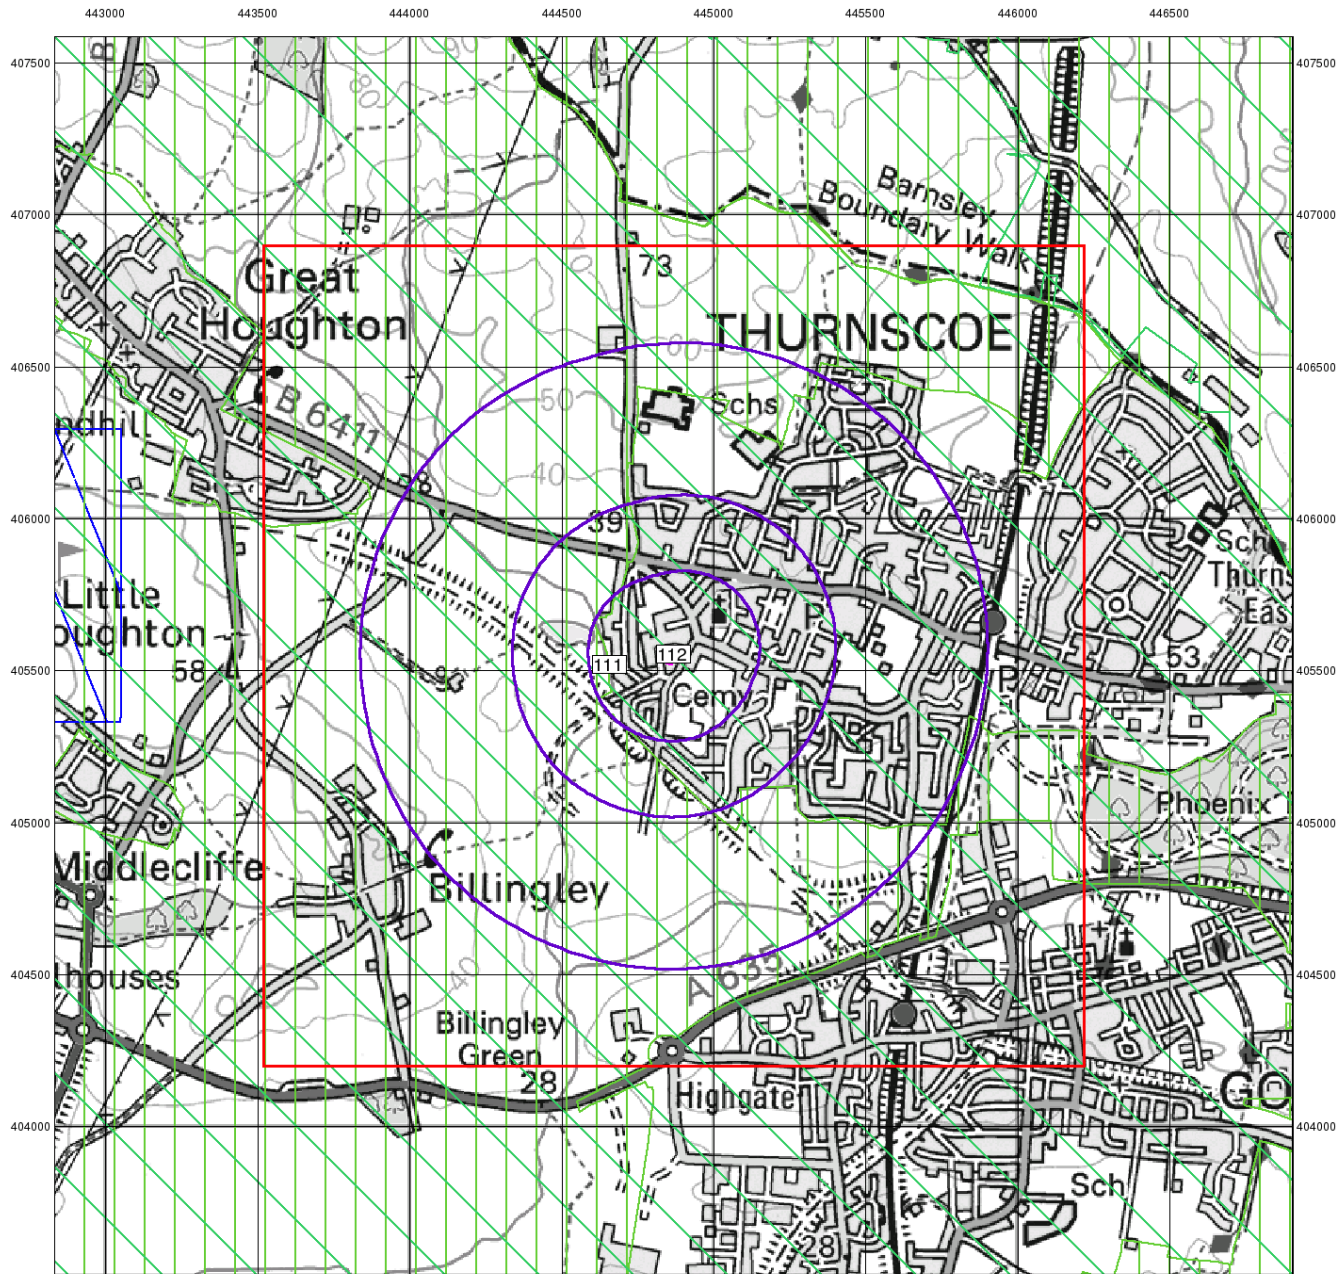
443000 443500 444000 444500 445000 445500 446000 446500

407500
407000
406500
406000
405500
405000
404500
404000

407500
407000
406500
406000
405500
405000
404500
404000

Barnsley Boundary Walk

73

Great Houghton

THURNSCOE

B 6411

Schs

50

40

ndhill

39

Sch

Thurns

Eas

Little oughton

111

112

P

53

58

Cem

P

Phoenix

Middlecliffe

Billingley

lhouses

A 635

Billingley Green

28

Highgate

Go

Sch

28